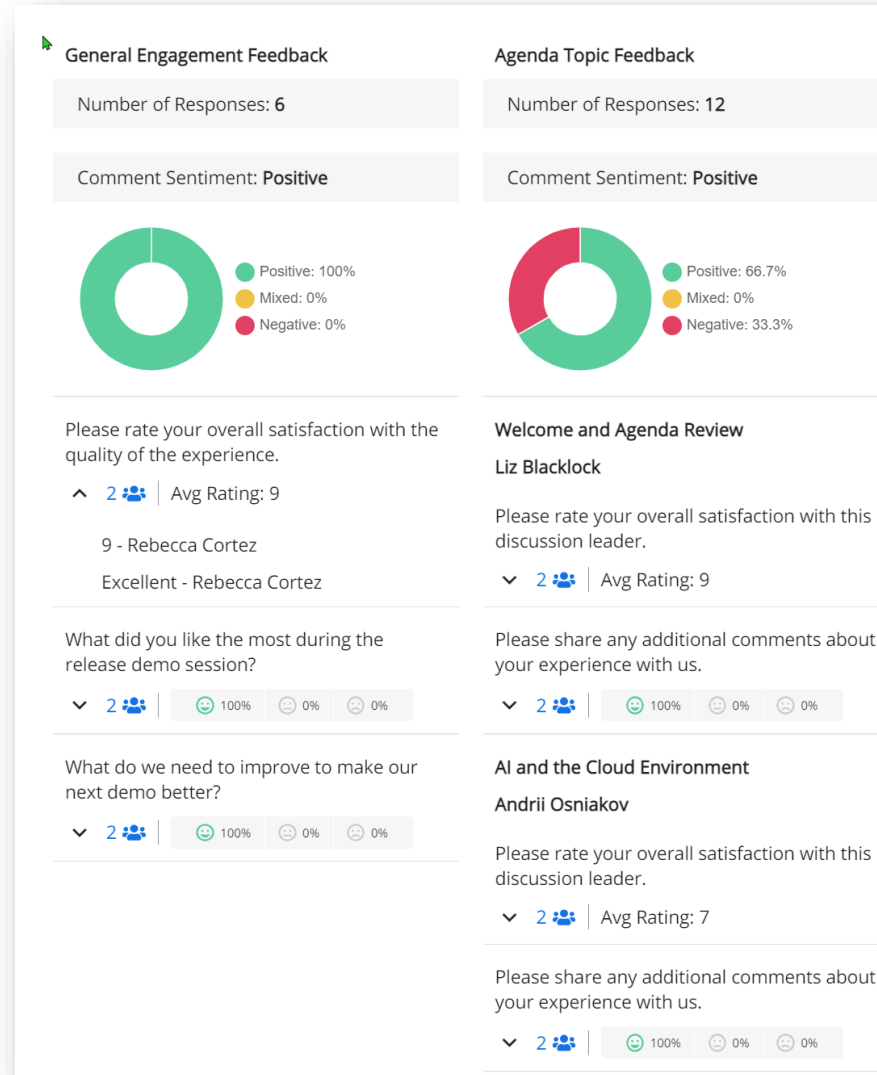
General Engagement Feedback

Number of Responses: 6

Comment Sentiment: Positive

Positive: 100%
Mixed: 0%
Negative: 0%

Please rate your overall satisfaction with the quality of the experience.

2 | Avg Rating: 9

9 - Rebecca Cortez

Excellent - Rebecca Cortez

What did you like the most during the release demo session?

2 | 100% 0% 0%

What do we need to improve to make our next demo better?

2 | 100% 0% 0%

Agenda Topic Feedback

Number of Responses: 12

Comment Sentiment: Positive

Positive: 66.7%
Mixed: 0%
Negative: 33.3%

Welcome and Agenda Review

Liz Blacklock

Please rate your overall satisfaction with this discussion leader.

2 | Avg Rating: 9

Please share any additional comments about your experience with us.

2 | 100% 0% 0%

AI and the Cloud Environment

Andrii Osniakov

Please rate your overall satisfaction with this discussion leader.

2 | Avg Rating: 7

Please share any additional comments about your experience with us.

2 | 100% 0% 0%